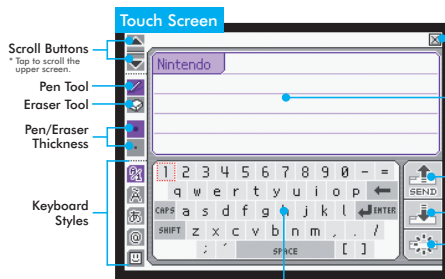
Touch Screen

Scroll Buttons
* Tap to scroll the upper screen.

Pen Tool

Eraser Tool

Pen/Eraser Thickness

Keyboard Styles

Nintendo

1 2 3 4 5 6 7 8 9 0 - =
q w e r t y u i o p ←
CAPS a s d f g h j k l ENTER
SHIFT z x c v b n m , . /
; ' SPACE [ ]

SEND